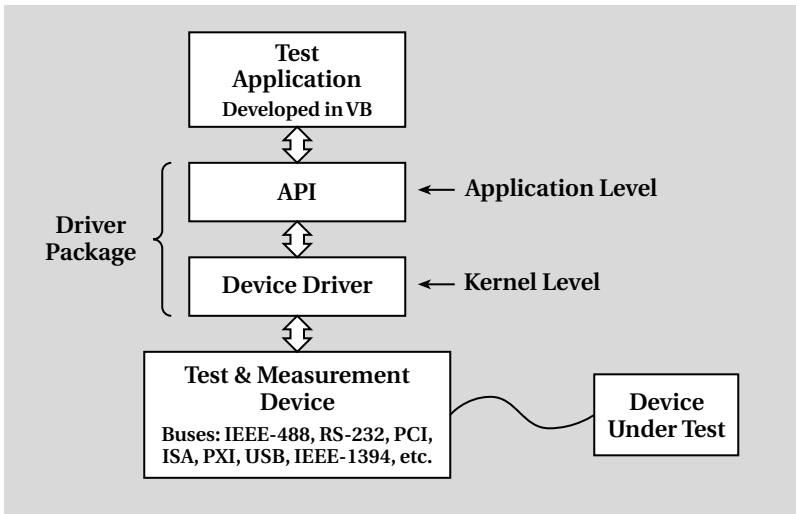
Test Application
Developed in VB

API

Application Level

Driver Package

Device Driver

Kernel Level

Test & Measurement Device
Buses: IEEE-488, RS-232, PCI, ISA, PXI, USB, IEEE-1394, etc.

Device Under Test